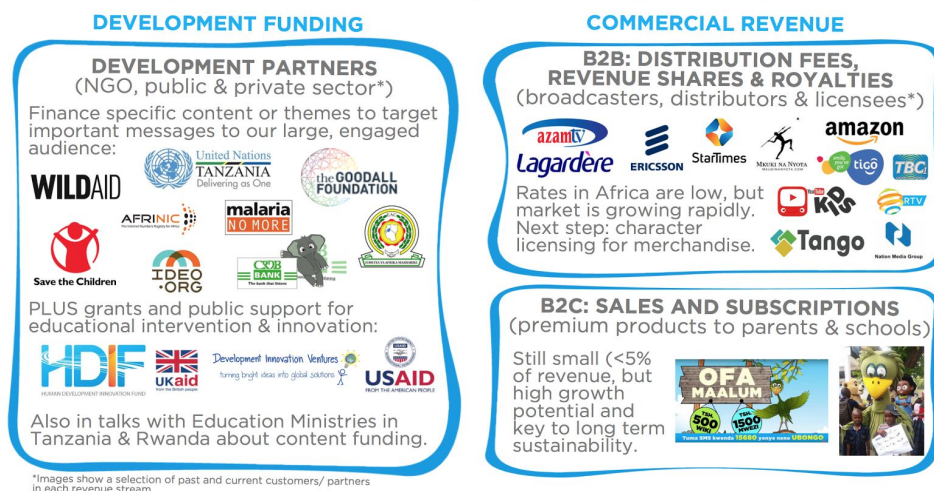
DEVELOPMENT FUNDING

DEVELOPMENT PARTNERS
(NGO, public & private sector*)

Finance specific content or themes to target important messages to our large, engaged audience:

WILDAID

United Nations
TANZANIA
Delivering as One

the GOODALL FOUNDATION

AFRINIC
The Internet Numbers Registry for Africa

malaria
NO MORE

Save the Children

IDEO.ORG

CRDB BANK
The bank that listens

JUMUIYA YA AFRIKA MASHARIKI

PLUS grants and public support for educational intervention & innovation:

HDIF
HUMAN DEVELOPMENT INNOVATION FUND

UKaid
from the British people

Development Innovation Ventures
turning bright ideas into global solutions

USAID
FROM THE AMERICAN PEOPLE

Also in talks with Education Ministries in Tanzania & Rwanda about content funding.

*Images show a selection of past and current customers/ partners in each revenue stream

COMMERCIAL REVENUE

B2B: DISTRIBUTION FEES, REVENUE SHARES & ROYALTIES
(broadcasters, distributors & licensees*)

azam TV
Lagardère
ERICSSON
StarTimes
MKUKI NA NYOTA
amazon
tigo
TBC

Rates in Africa are low, but market is growing rapidly. Next step: character licensing for merchandise.

YouTube KIDS
RTV
Tango
Nation Media Group

B2C: SALES AND SUBSCRIPTIONS
(premium products to parents & schools)

Still small (<5% of revenue, but high growth potential and key to long term sustainability.

OFA MAALUM
TSH 500 WIKI
TSH 1500 MWEZI
Tuma SMS kwenda 15680 yenye neno UBONGO